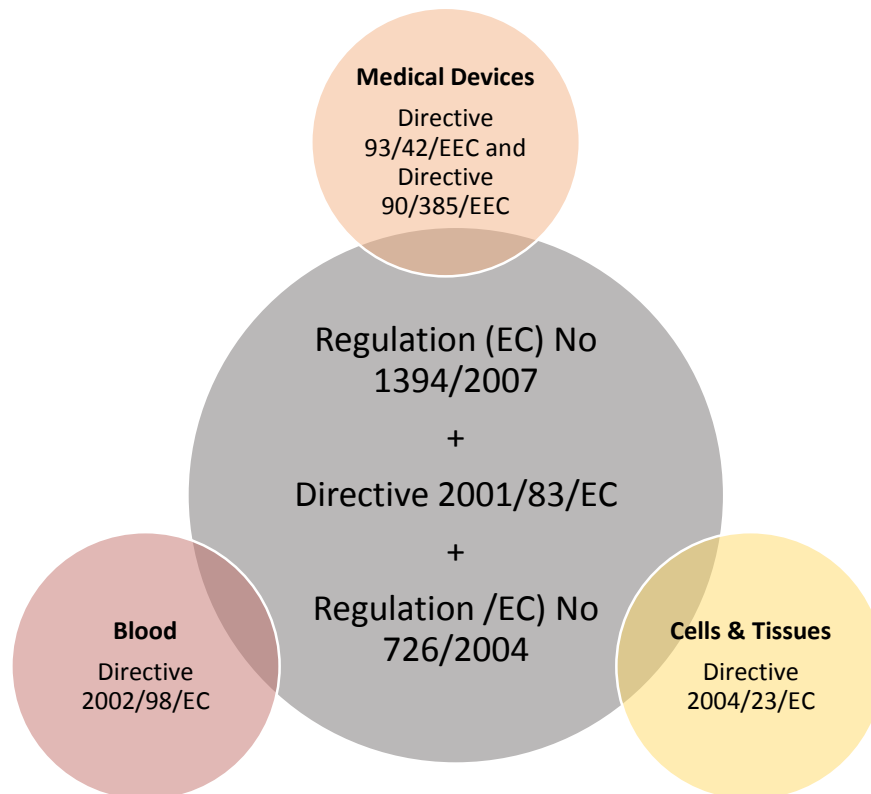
**Medical Devices**

Directive 93/42/EEC and Directive 90/385/EEC

Regulation (EC) No 1394/2007

+

Directive 2001/83/EC

+

Regulation /EC) No 726/2004

**Blood**

Directive 2002/98/EC

**Cells & Tissues**

Directive 2004/23/EC